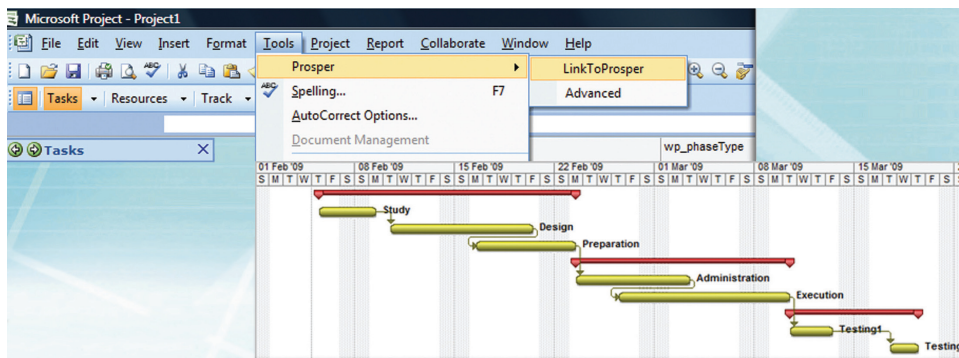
Microsoft Project - Project1

File Edit View Insert Format Tools Project Report Collaborate Window Help

Tasks Resources Track

Prosper
LinkToProsper
Advanced
Spelling... F7
AutoCorrect Options...
Document Management

Tasks

wp_phaseType

01 Feb '09 08 Feb '09 15 Feb '09 22 Feb '09 01 Mar '09 08 Mar '09 15 Mar '09

S M T W T F S S M T W T F S S M T W T F S S M T W T F S S M T W T F S S M T W T F S S M T W T F S

Study
Design
Preparation
Administration
Execution
Testing1
Testing